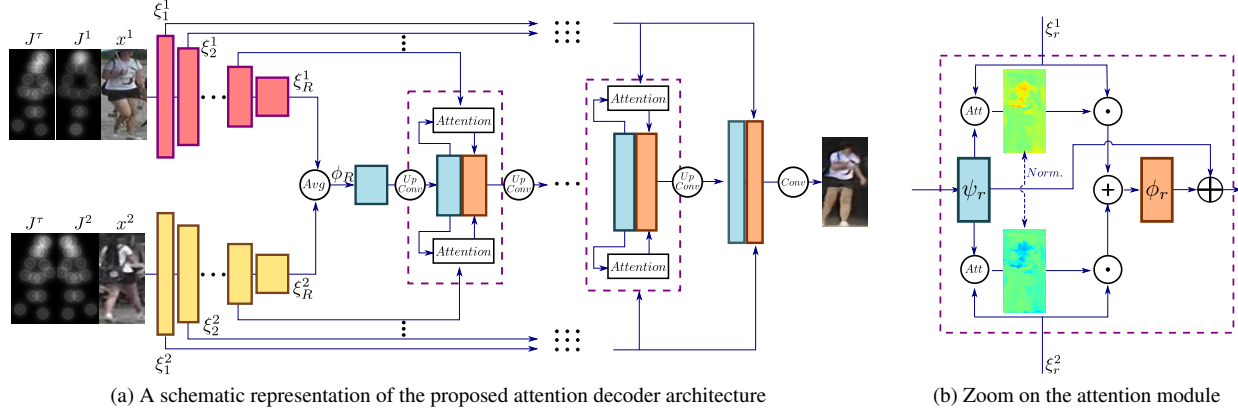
$J^{\tau}$ $J^{1}$ $x^{1}$

$\xi_1^1$ $\xi_2^1$ $\xi_R^1$

$J^{\tau}$ $J^{2}$ $x^{2}$

$\xi_R^2$ $\xi_2^2$ $\xi_1^2$

$Avg$ $\phi_R$ $Up\ Conv$ $Attention$ $Attention$ $Up\ Conv$ $Attention$ $Attention$ $Up\ Conv$ $Conv$

$\xi_r^1$ $Att$ $\psi_r$ $Norm.$ $Att$ $\phi_r$ $\xi_r^2$

(a) A schematic representation of the proposed attention decoder architecture

(b) Zoom on the attention module